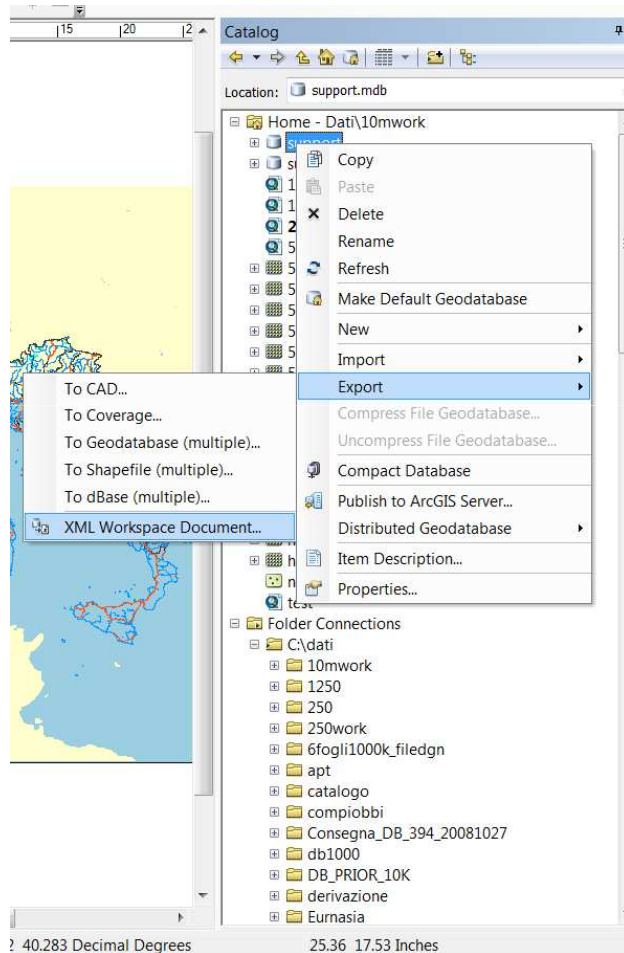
15 20 2

Catalog

Location: support.mdb

Home - Dati\10mwork
support
su
1
1
2
5
5
5
5
5
5
h
n
test

Copy
Paste
Delete
Rename
Refresh
Make Default Geodatabase
New
Import
Export
Compress File Geodatabase...
Uncompress File Geodatabase...
Compact Database
Publish to ArcGIS Server...
Distributed Geodatabase
Item Description...
Properties...

To CAD...
To Coverage...
To Geodatabase (multiple)...
To Shapefile (multiple)...
To dBase (multiple)...
XML Workspace Document...

Folder Connections
C:\dati
10mwork
1250
250
250work
6fogli1000k_filedgn
apt
catalogo
compiobbi
Consegna_DB_394_20081027
db1000
DB_PRIOR_10K
derivazione
Eurnasia

2 40.283 Decimal Degrees
25.36 17.53 Inches